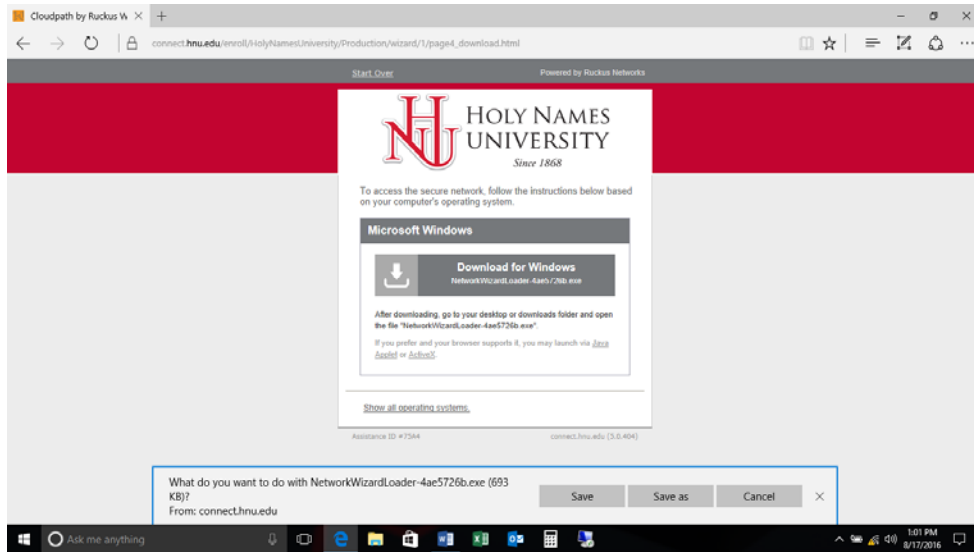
Cloudpath by Ruckus W ×  +

connect.hnu.edu/enroll/HolyNamesUniversity/Production/wizard/1/page4_download.html

Start Over

Powered by Ruckus Networks

HOLY NAMES UNIVERSITY
Since 1868

To access the secure network, follow the instructions below based on your computer's operating system.

Microsoft Windows

Download for Windows
NetworkWizardLoader-4ae5726b.exe

After downloading, go to your desktop or downloads folder and open the file "NetworkWizardLoader-4ae5726b.exe".

If you prefer and your browser supports it, you may launch via Java Applet or ActiveX.

Show all operating systems.

Assistance ID #75A4

connect.hnu.edu (5.0.404)

What do you want to do with NetworkWizardLoader-4ae5726b.exe (693 KB)?
From: connect.hnu.edu

Save

Save as

Cancel

×

Ask me anything

1:01 PM
8/17/2016